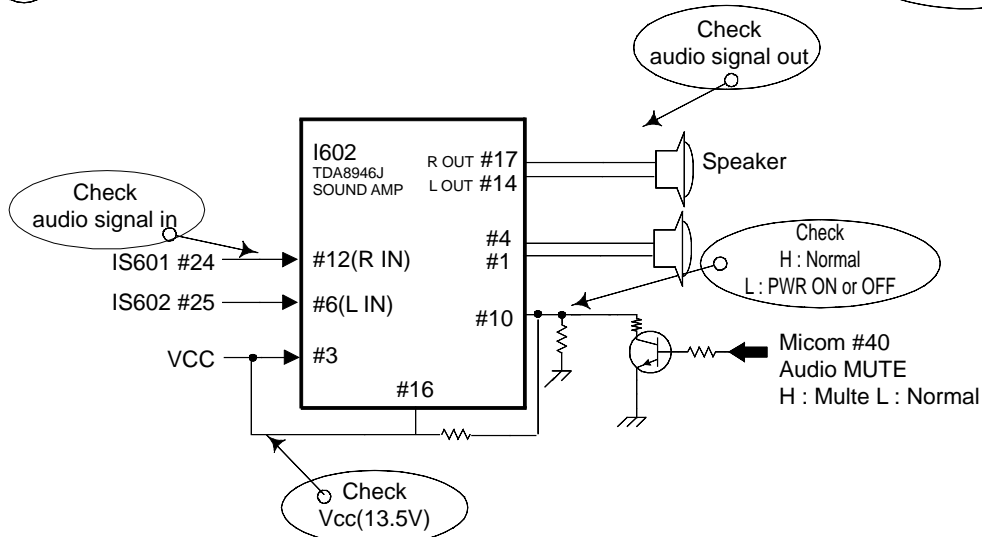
Check audio signal out

I602
TDA8946J
SOUND AMP

R OUT #17
L OUT #14

Speaker

Check audio signal in

#4
#1

Check
H : Normal
L : PWR ON or OFF

IS601 #24
#12(R IN)

IS602 #25
#6(L IN)

#10

Micom #40
Audio MUTE
H : Multe L : Normal

VCC
#3

#16

Check Vcc(13.5V)